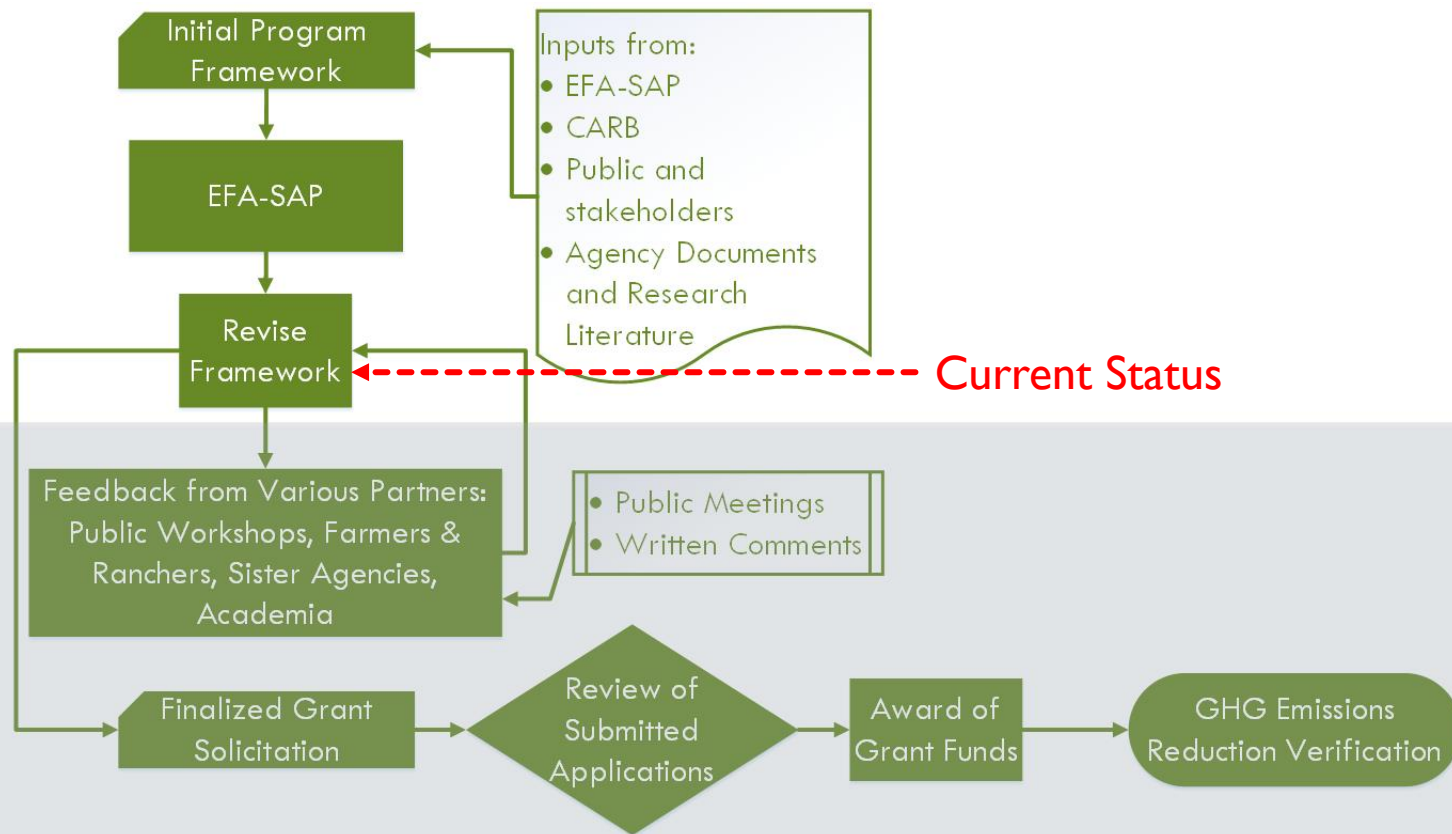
Initial Program Framework

Inputs from:
- EFA-SAP
- CARB
- Public and stakeholders
- Agency Documents and Research Literature

EFA-SAP

Revise Framework

Current Status

Feedback from Various Partners: Public Workshops, Farmers & Ranchers, Sister Agencies, Academia

- Public Meetings
- Written Comments

Finalized Grant Solicitation

Review of Submitted Applications

Award of Grant Funds

GHG Emissions Reduction Verification